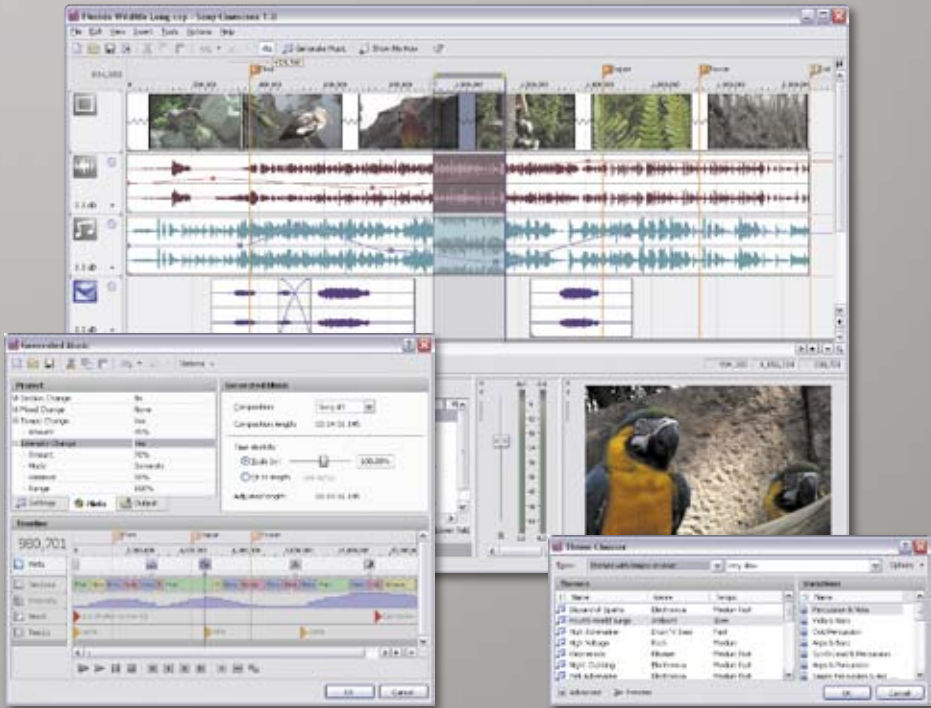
Florida Wildlife Long.cvp - Sony Cinescore 1.0

File Edit View Insert Tools Options Help

Generate Music Show Markers

Generated Music

Project

Section Change No
Mood Change None
Tempo Change Yes
Intensity Change Yes

Settings Hints Output

Generated Music

Composition Song #1
Composition length 00:04:01.145

980,701

Hints
Sections
Intensity
Mood
Tempo

OK Cancel

Theme Chooser

Themes

Name Genre Tempo
Electronica Medium Fast
Ambient Slow
Rock Fast
Rock Medium Fast
Electronica Medium Fast

Variations

Name

OK Cancel